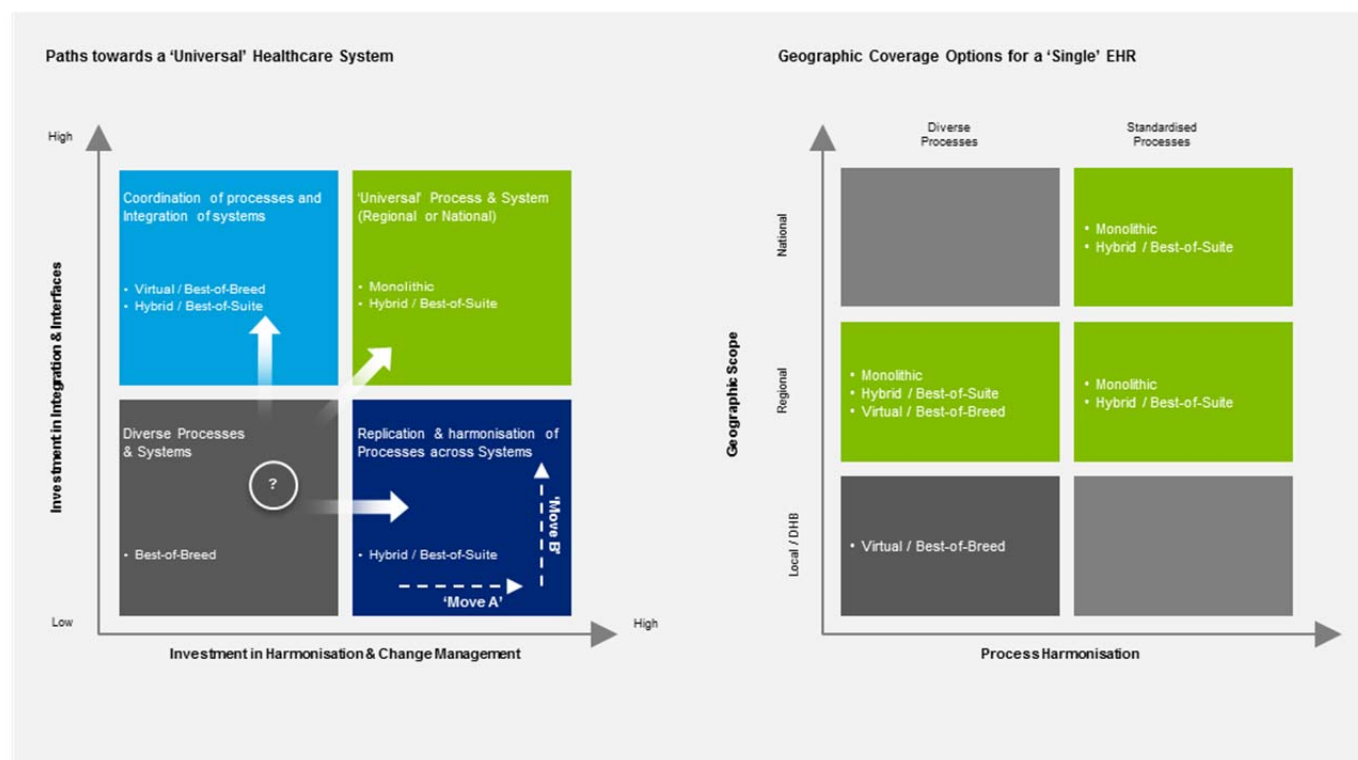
Paths towards a 'Universal' Healthcare System

High

Investment in Integration & Interfaces

Coordination of processes and Integration of systems

• Virtual / Best-of-Breed
• Hybrid / Best-of-Suite

'Universal' Process & System (Regional or National)

• Monolithic
• Hybrid / Best-of-Suite

Diverse Processes & Systems

?

• Best-of-Breed

Replication & harmonisation of Processes across Systems

'Move B'

• Hybrid / Best-of-Suite

'Move A'

Low

High

Investment in Harmonisation & Change Management

Geographic Coverage Options for a 'Single' EHR

Diverse Processes

Standardised Processes

Geographic Scope

National

• Monolithic
• Hybrid / Best-of-Suite

Regional

• Monolithic
• Hybrid / Best-of-Suite
• Virtual / Best-of-Breed

• Monolithic
• Hybrid / Best-of-Suite

Local / DHB

• Virtual / Best-of-Breed

Process Harmonisation